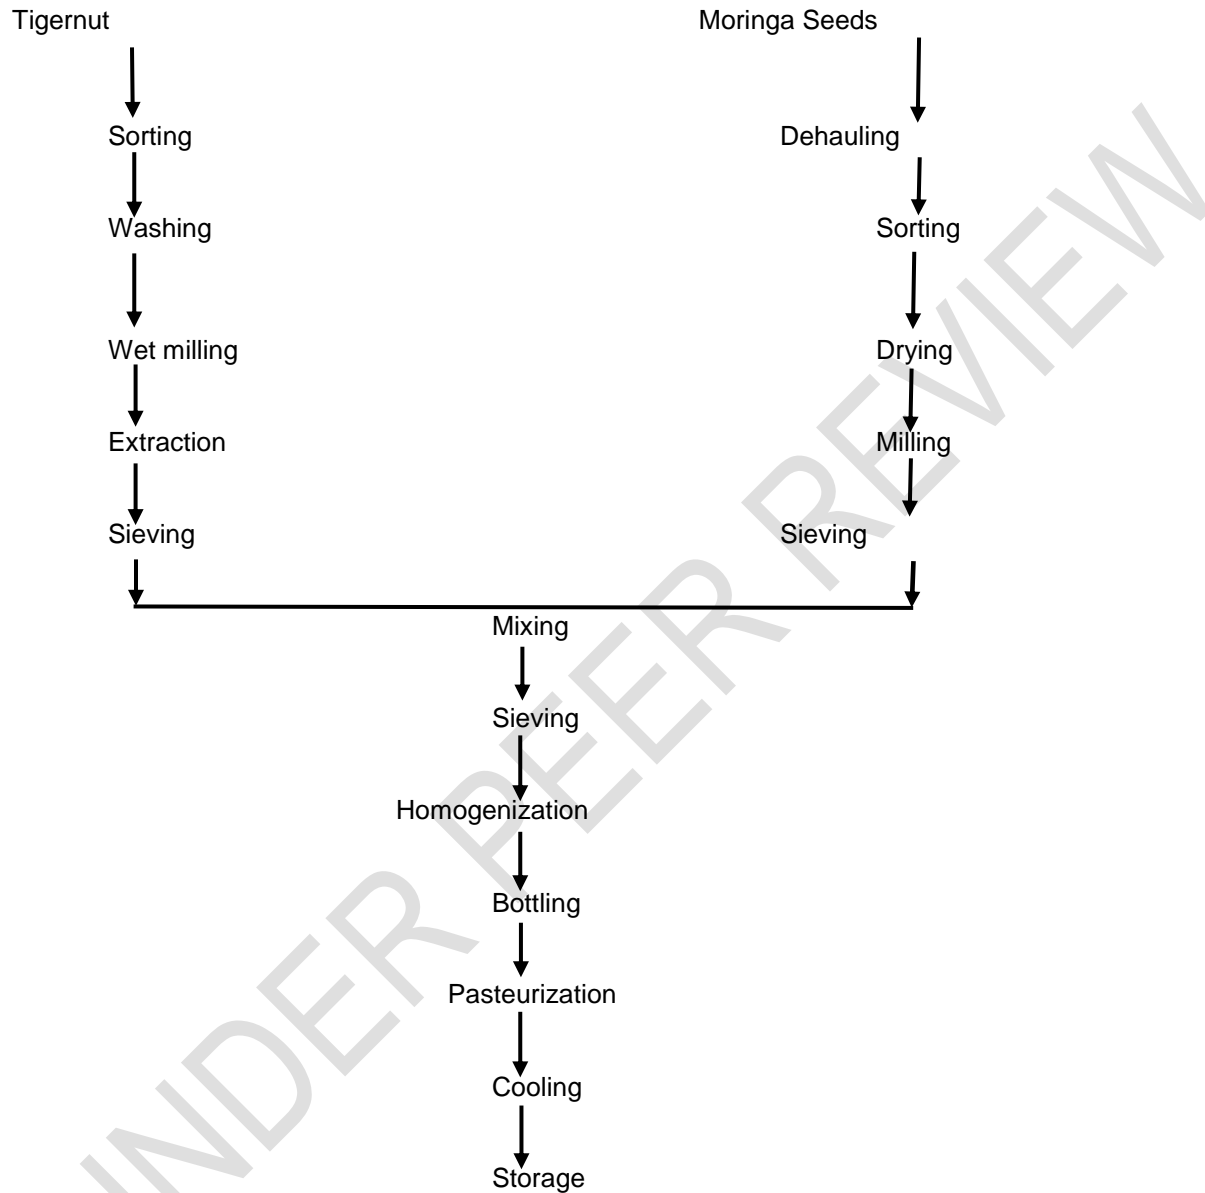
Tigernut

Sorting

Washing

Wet milling

Extraction

Sieving

Moringa Seeds

Dehauling

Sorting

Drying

Milling

Sieving

Mixing

Sieving

Homogenization

Bottling

Pasteurization

Cooling

Storage

UNDER PEER REVIEW